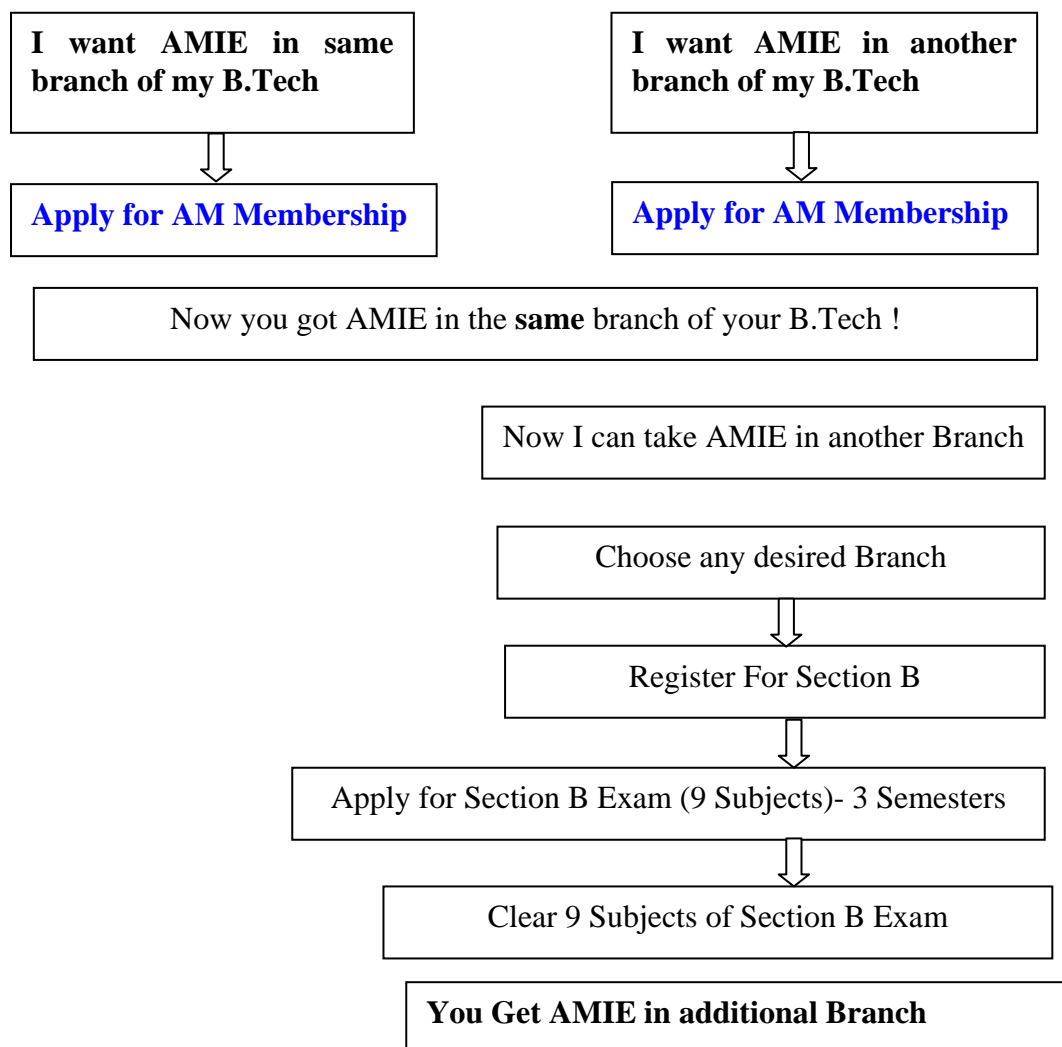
I want AMIE in same branch of my B.Tech

Apply for AM Membership

I want AMIE in another branch of my B.Tech

Apply for AM Membership

Now you got AMIE in the **same** branch of your B.Tech !

Now I can take AMIE in another Branch

Choose any desired Branch

Register For Section B

Apply for Section B Exam (9 Subjects)- 3 Semesters

Clear 9 Subjects of Section B Exam

You Get AMIE in additional Branch